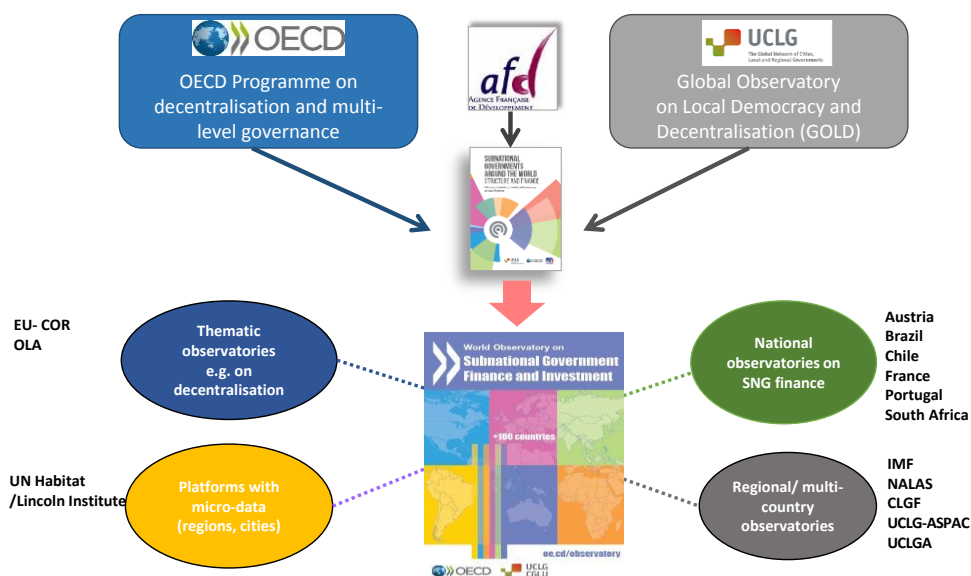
OECD

OECD Programme on decentralisation and multi-level governance

afd
AGENCE FRANÇAISE DE DÉVELOPPEMENT

UCLG
The Global Network of Cities, Local and Regional Governments

Global Observatory on Local Democracy and Decentralisation (GOLD)

SUBNATIONAL GOVERNMENTS AROUND THE WORLD STRUCTURE AND FINANCE

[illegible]

EU- COR
OLA

Thematic observatories e.g. on decentralisation

World Observatory on Subnational Government Finance and Investment

+100 countries

oe.cd/observatory

OECD UCLG CGLU

National observatories on SNG finance

Austria
Brazil
Chile
France
Portugal
South Africa

UN Habitat /Lincoln Institute

Platforms with micro-data (regions, cities)

Regional/ multi-country observatories

IMF
NALAS
CLGF
UCLG-ASPAC
UCLGA